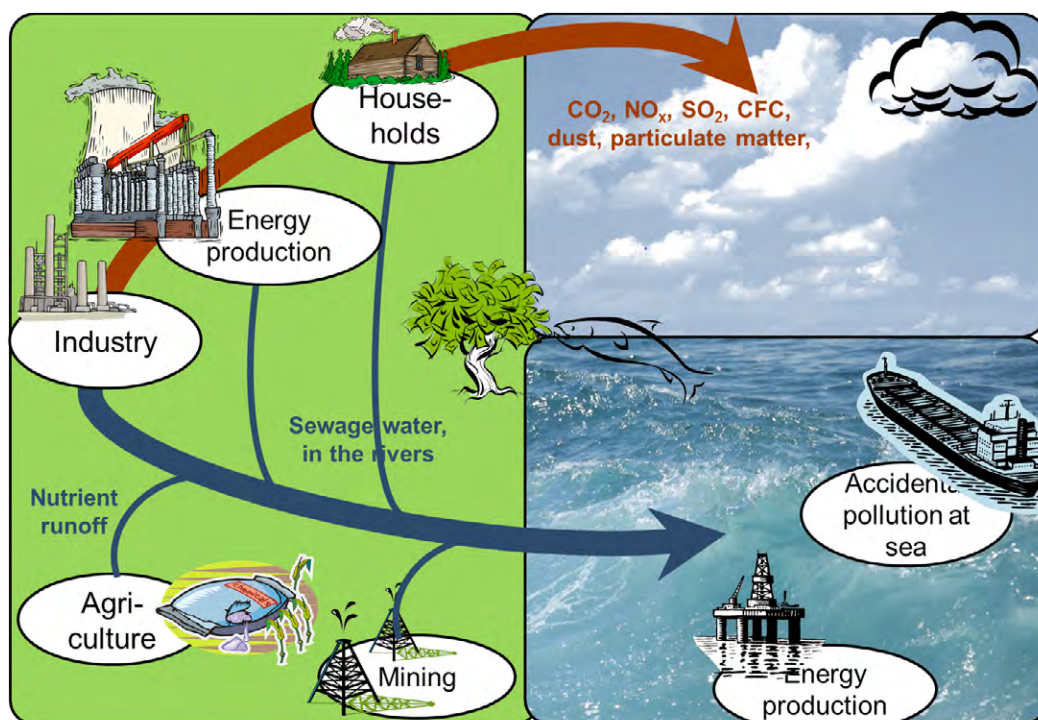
Households

$CO_2$, $NO_x$, $SO_2$, CFC, dust, particulate matter,

Energy production

Industry

Sewage water, in the rivers

Nutrient runoff

Accidental pollution at sea

Agriculture

Chemicals

Mining

Energy production